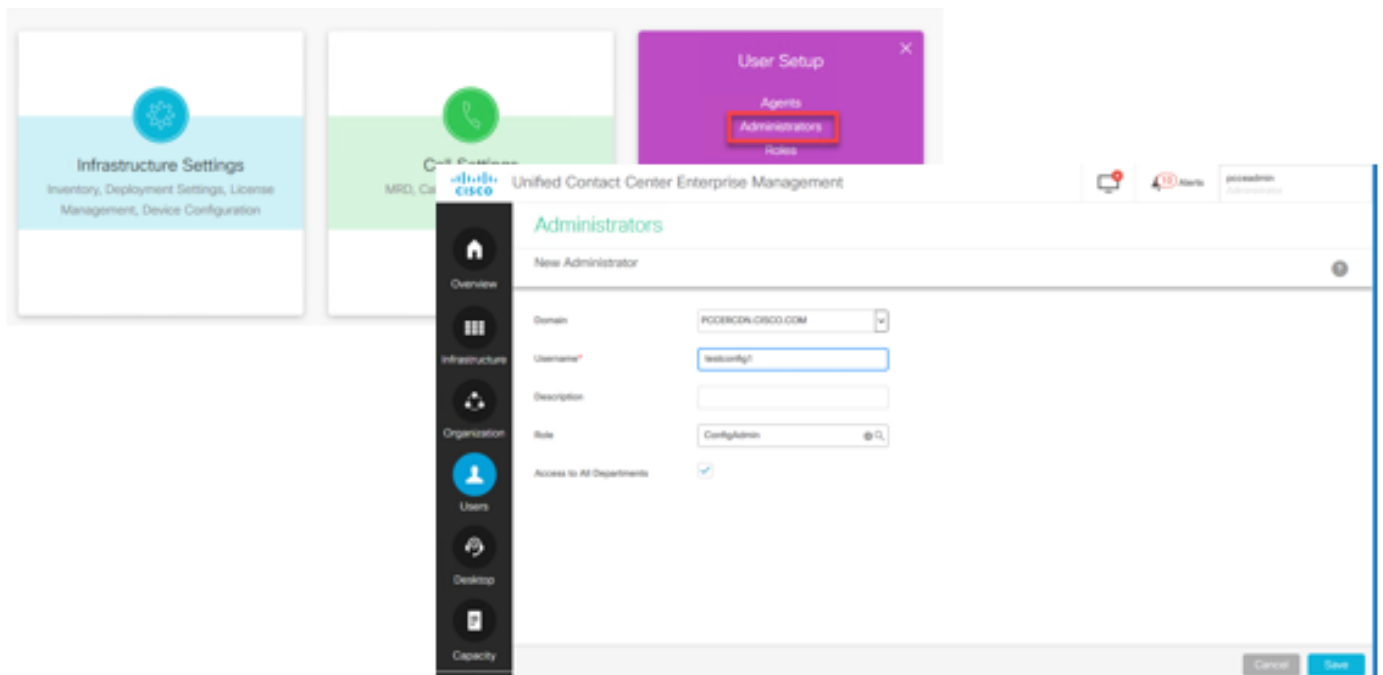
Infrastructure Settings
Inventory, Deployment Settings, License Management, Device Configuration

Call Settings
MRD, Ca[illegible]

User Setup
×
Agents
Administrators
Roles

CISCO
Unified Contact Center Enterprise Management
10 Alerts
pcceadmin
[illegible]

Overview
Infrastructure
Organization
Users
Desktop
Capacity

Administrators
New Administrator
?

Domain
PCCERCDN.CISCO.COM
Username*
testconfig1
Description
Role
ConfigAdmin
Access to All Departments

Cancel
Save